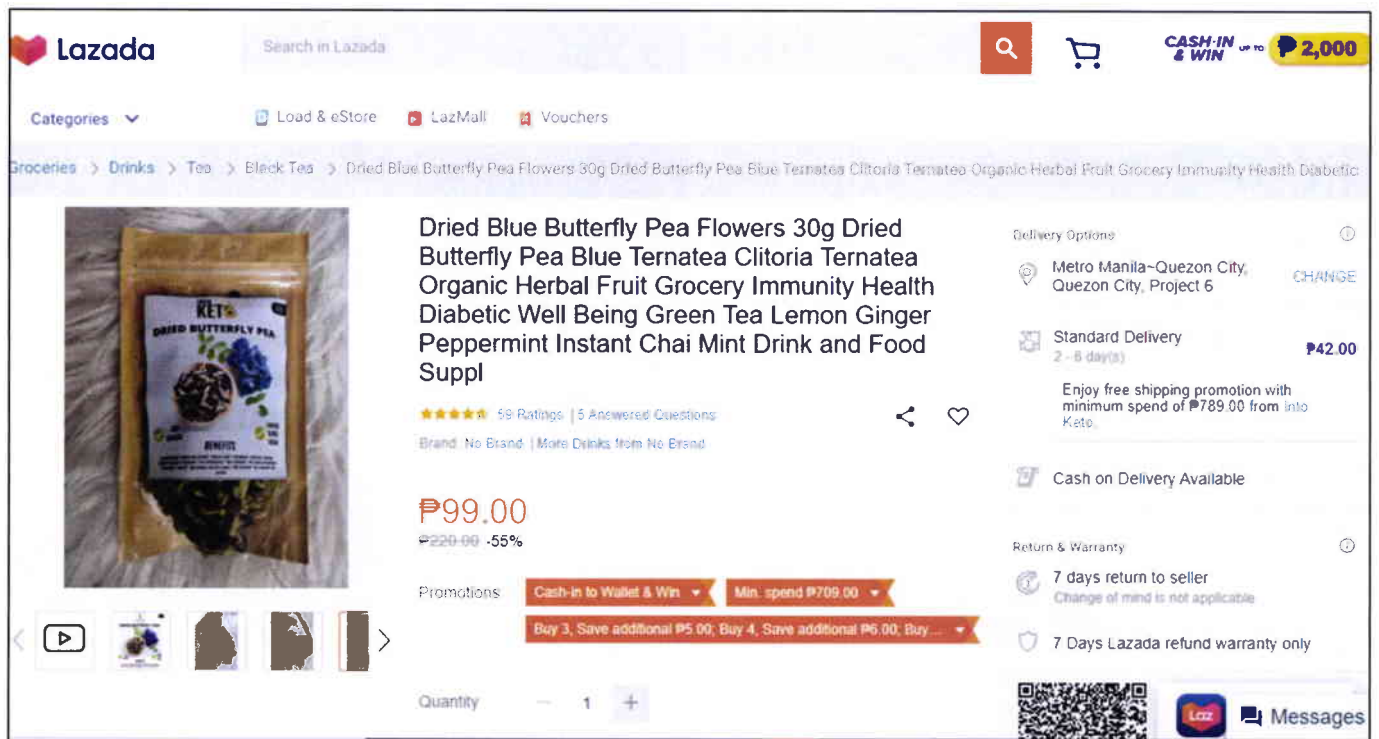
Lazada

Search in Lazada

CASH-IN & WIN UP TO ₱2,000

Categories

Load & eStore

LazMall

Vouchers

Groceries > Drinks > Tea > Black Tea > Dried Blue Butterfly Pea Flowers 30g Dried Butterfly Pea Blue Ternatea Clitoria Ternatea Organic Herbal Fruit Grocery Immunity Health Diabetic

KETO
DRIED BUTTERFLY PEA
BENEFITS

Dried Blue Butterfly Pea Flowers 30g Dried Butterfly Pea Blue Ternatea Clitoria Ternatea Organic Herbal Fruit Grocery Immunity Health Diabetic Well Being Green Tea Lemon Ginger Peppermint Instant Chai Mint Drink and Food Suppl

59 Ratings | 5 Answered Questions

Brand: No Brand | More Drinks from No Brand

₱99.00

₱220.00 -55%

Promotions

Cash-in to Wallet & Win

Min. spend ₱709.00

Buy 3, Save additional ₱5.00; Buy 4, Save additional ₱6.00; Buy...

Quantity - 1 +

Delivery Options

Metro Manila~Quezon City, Quezon City, Project 6

CHANGE

Standard Delivery

2 - 6 day(s)

₱42.00

Enjoy free shipping promotion with minimum spend of ₱789.00 from Into Keto.

Cash on Delivery Available

Return & Warranty

7 days return to seller

Change of mind is not applicable

7 Days Lazada refund warranty only

Laz

Messages